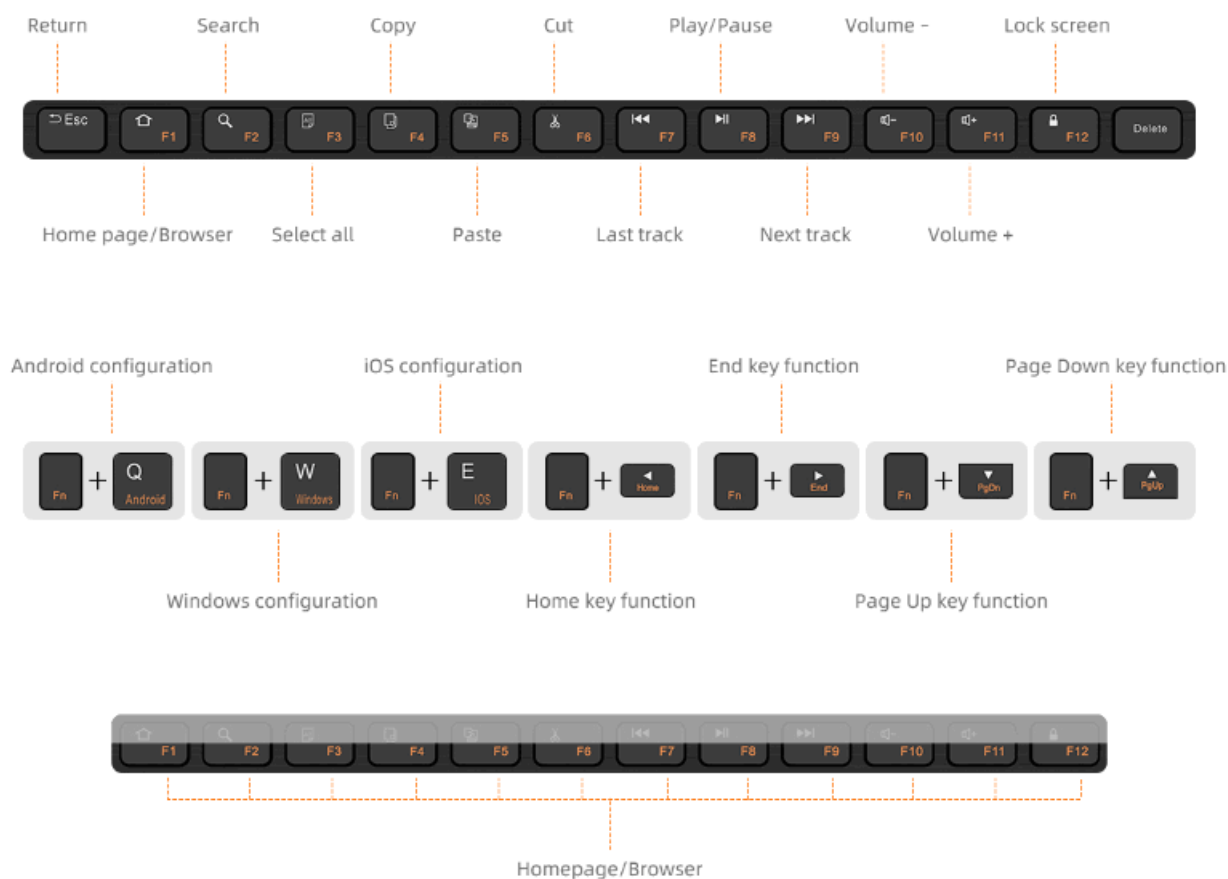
Return Search Copy Cut Play/Pause Volume - Lock screen

Esc F1 F2 F3 F4 F5 F6 F7 F8 F9 F10 F11 F12 Delete

Home page/Browser Select all Paste Last track Next track Volume +

Android configuration iOS configuration End key function Page Down key function

Fn + Q Android
Fn + W Windows
Fn + E IOS
Fn + Home
Fn + End
Fn + PgDn
Fn + PgUp

Windows configuration Home key function Page Up key function

F1 F2 F3 F4 F5 F6 F7 F8 F9 F10 F11 F12

Homepage/Browser